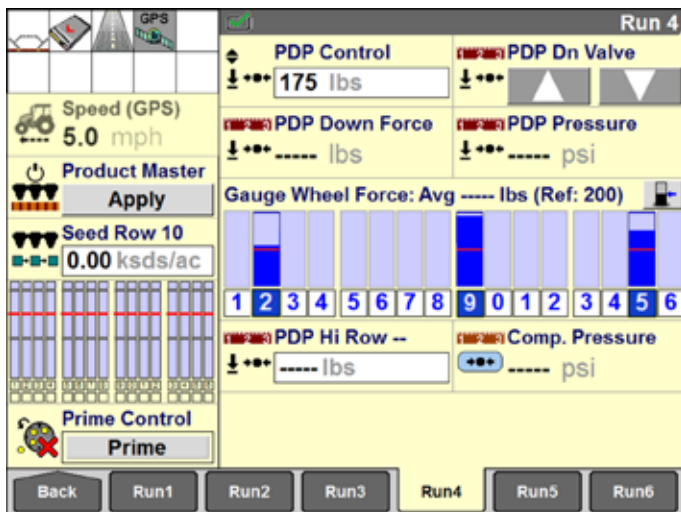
GPS

Speed (GPS)
5.0 mph

Product Master
Apply

Seed Row 10
0.00 ksds/ac

Prime Control
Prime

Run 4

PDP Control
175 lbs

PDP Dn Valve

PDP Down Force
----- lbs

PDP Pressure
----- psi

Gauge Wheel Force: Avg ----- lbs (Ref: 200)

1 2 3 4 5 6 7 8 9 0 1 2 3 4 5 6

PDP Hi Row --
----- lbs

Comp. Pressure
----- psi

Back Run1 Run2 Run3 Run4 Run5 Run6